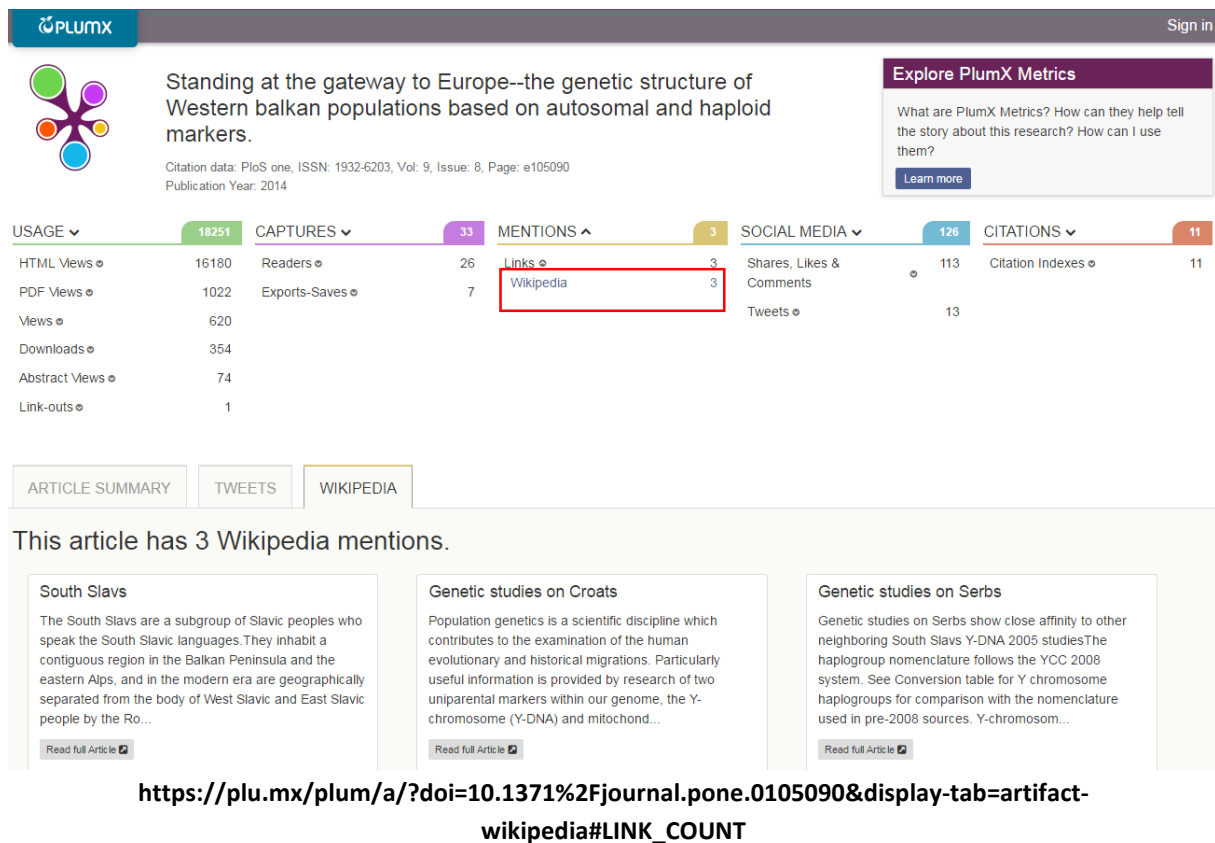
PLUMX

Sign in

Standing at the gateway to Europe--the genetic structure of Western balkan populations based on autosomal and haploid markers.

Citation data: PloS one, ISSN: 1932-6203, Vol: 9, Issue: 8, Page: e105090
Publication Year: 2014

Explore PlumX Metrics

What are PlumX Metrics? How can they help tell the story about this research? How can I use them?

Learn more

| USAGE | 18251 |
|---|---|
| HTML Views | 16180 |
| PDF Views | 1022 |
| Views | 620 |
| Downloads | 354 |
| Abstract Views | 74 |
| Link-outs | 1 |

| CAPTURES | 33 |
|---|---|
| Readers | 26 |
| Exports-Saves | 7 |

| MENTIONS | 3 |
|---|---|
| Links | 3 |
| Wikipedia | 3 |

| SOCIAL MEDIA | 126 |
|---|---|
| Shares, Likes & Comments | 113 |
| Tweets | 13 |

| CITATIONS | 11 |
|---|---|
| Citation Indexes | 11 |

ARTICLE SUMMARY TWEETS WIKIPEDIA

This article has 3 Wikipedia mentions.

South Slavs

The South Slavs are a subgroup of Slavic peoples who speak the South Slavic languages.They inhabit a contiguous region in the Balkan Peninsula and the eastern Alps, and in the modern era are geographically separated from the body of West Slavic and East Slavic people by the Ro...

Read full Article

Genetic studies on Croats

Population genetics is a scientific discipline which contributes to the examination of the human evolutionary and historical migrations. Particularly useful information is provided by research of two uniparental markers within our genome, the Y-chromosome (Y-DNA) and mitochond...

Read full Article

Genetic studies on Serbs

Genetic studies on Serbs show close affinity to other neighboring South Slavs Y-DNA 2005 studiesThe haplogroup nomenclature follows the YCC 2008 system. See Conversion table for Y chromosome haplogroups for comparison with the nomenclature used in pre-2008 sources. Y-chromosom...

Read full Article

https://plu.mx/plum/a/?doi=10.1371%2Fjournal.pone.0105090&display-tab=artifact-wikipedia#LINK_COUNT